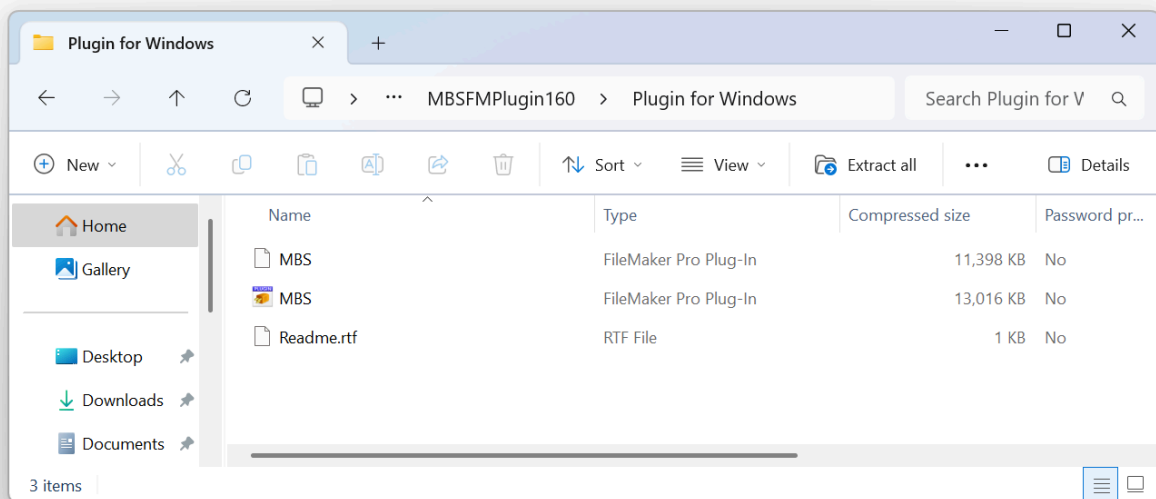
Plugin for Windows

MBSFMPlugin160 > Plugin for Windows

Search Plugin for W

New Sort View Extract all ••• Details

Home
Gallery
Desktop
Downloads
Documents

| Name | Type | Compressed size | Password pr... |
|---|---|---|---|
| MBS | FileMaker Pro Plug-In | 11,398 KB | No |
| MBS | FileMaker Pro Plug-In | 13,016 KB | No |
| Readme.rtf | RTF File | 1 KB | No |

3 items